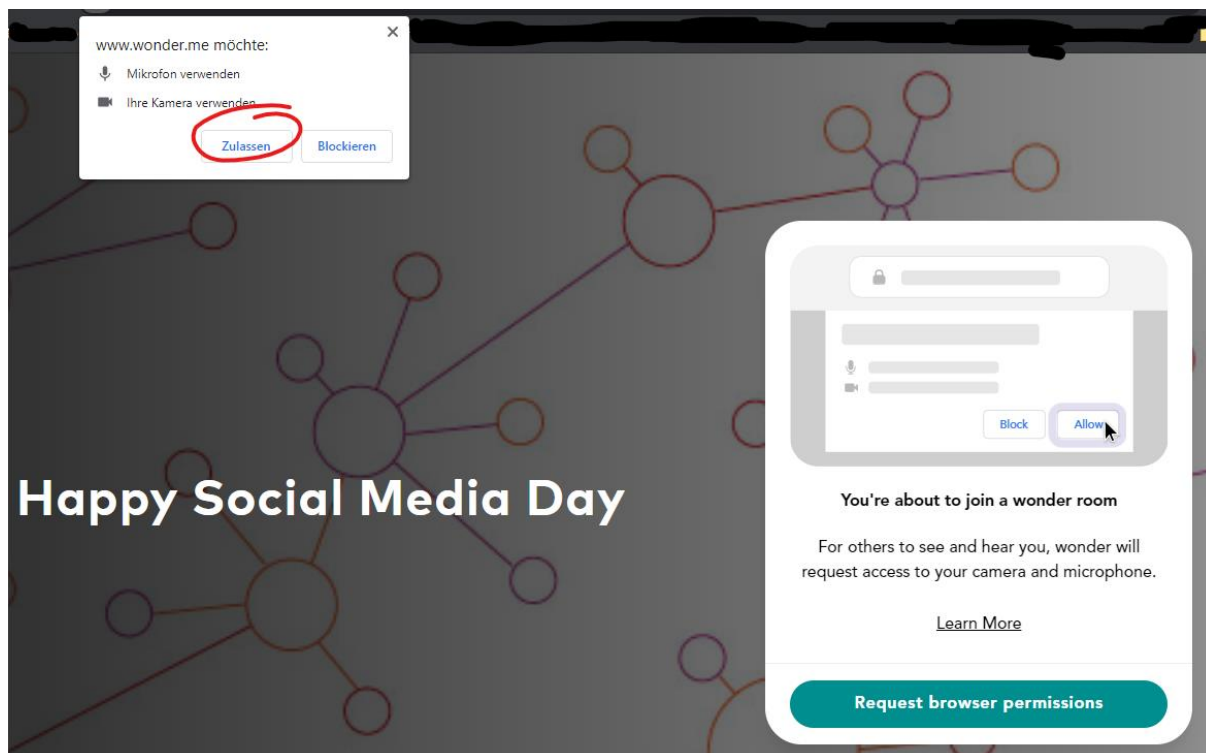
www.wonder.me möchte:

Mikrofon verwenden

Ihre Kamera verwenden

Zulassen

Blockieren

Happy Social Media Day

Block

Allow

You're about to join a wonder room

For others to see and hear you, wonder will request access to your camera and microphone.

Learn More

Request browser permissions